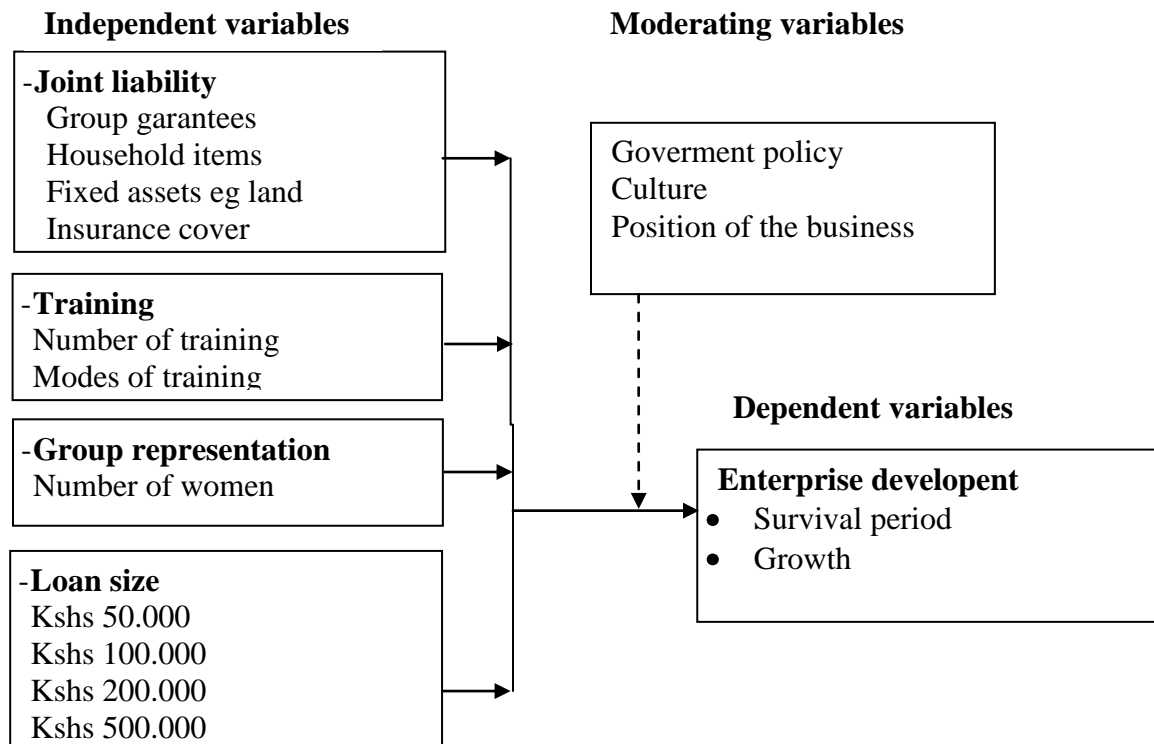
Independent variables

Moderating variables

-Joint liability
Group garantees
Household items
Fixed assets eg land
Insurance cover

Goverment policy
Culture
Position of the business

-Training
Number of training
Modes of training

Dependent variables

-Group representation
Number of women

Enterprise developent
• Survival period
• Growth

-Loan size
Kshs 50.000
Kshs 100.000
Kshs 200.000
Kshs 500.000